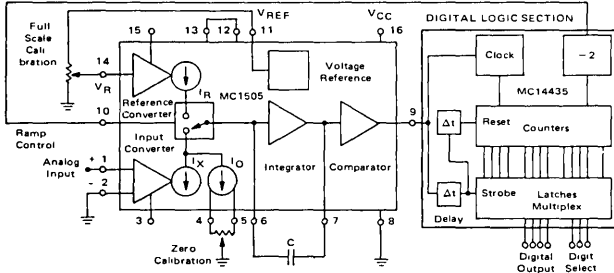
Full Scale Calibration

14

$V_R$

15

13 12

$V_{REF}$

11

$V_{CC}$

16

DIGITAL LOGIC SECTION

Clock

÷2

MC1505

Voltage Reference

Reference Converter

$I_R$

10

Ramp Control

Input Converter

9

MC14435

$\Delta t$

Reset

Counters

Analog Input

+ 1

- 2

$I_X$

$I_O$

Integrator

Comparator

$\Delta t$

Strobe

Latches Multiplex

Delay

3

4

5

6

7

8

C

Zero Calibration

Digital Output

Digit Select